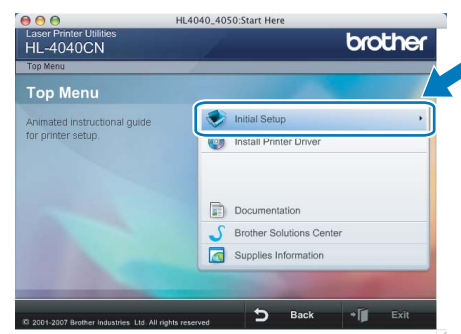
HL4040_4050:Start Here

Laser Printer Utilities
HL-4040CN

brother

Top Menu

Top Menu

Animated instructional guide for printer setup.

Initial Setup

Install Printer Driver

Documentation

Brother Solutions Center

Supplies Information

© 2001-2007 Brother Industries Ltd. All rights reserved

Back

Exit